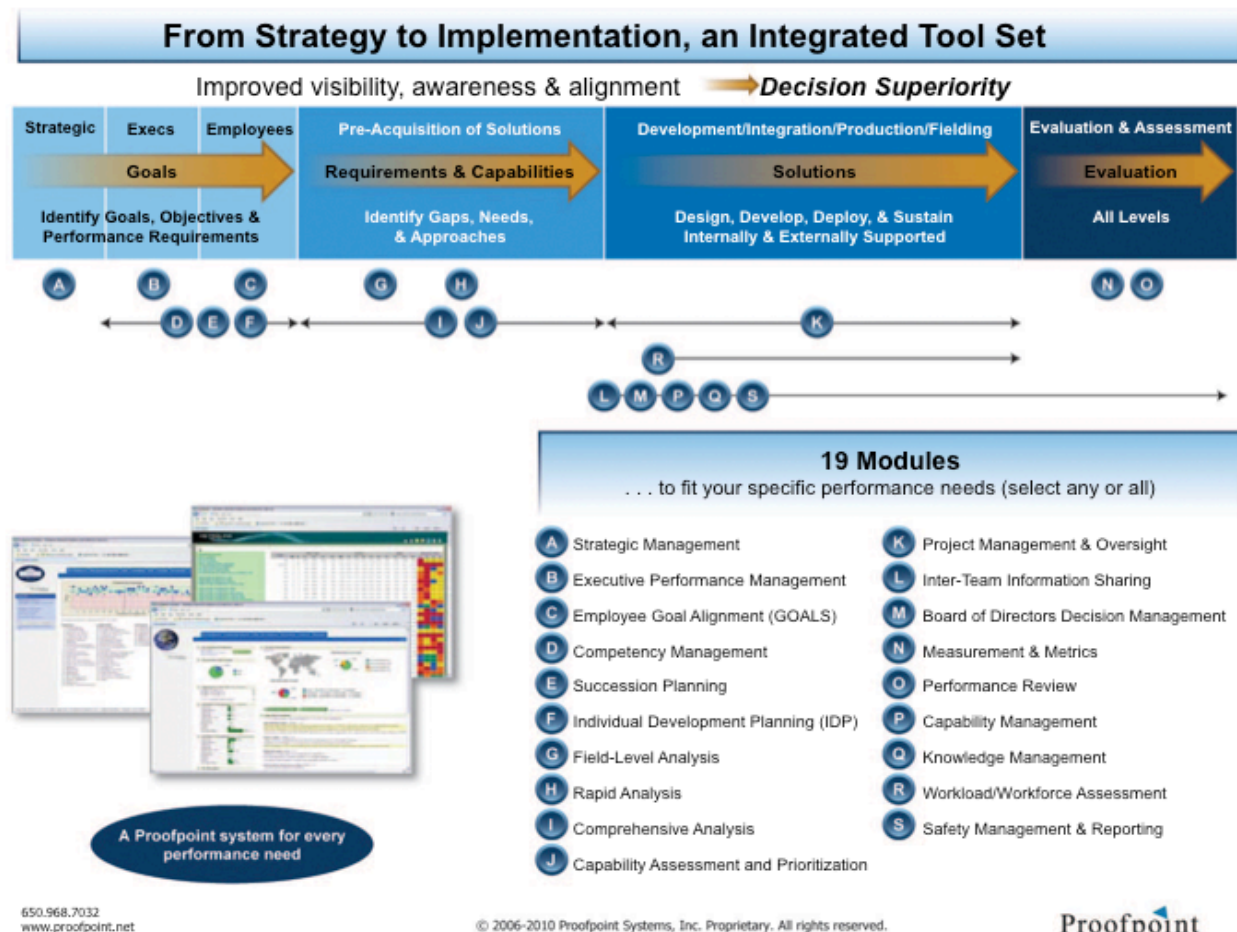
From Strategy to Implementation, an Integrated Tool Set

Improved visibility, awareness & alignment Decision Superiority

Strategic Execs Employees

Goals

Identify Goals, Objectives & Performance Requirements

Pre-Acquisition of Solutions

Requirements & Capabilities

Identify Gaps, Needs, & Approaches

Development/Integration/Production/Fielding

Solutions

Design, Develop, Deploy, & Sustain Internally & Externally Supported

Evaluation & Assessment

Evaluation

All Levels

A B C G H N O

D E F I J K

R

L M P Q S

19 Modules

. . . to fit your specific performance needs (select any or all)

A Strategic Management
B Executive Performance Management
C Employee Goal Alignment (GOALS)
D Competency Management
E Succession Planning
F Individual Development Planning (IDP)
G Field-Level Analysis
H Rapid Analysis
I Comprehensive Analysis
J Capability Assessment and Prioritization

K Project Management & Oversight
L Inter-Team Information Sharing
M Board of Directors Decision Management
N Measurement & Metrics
O Performance Review
P Capability Management
Q Knowledge Management
R Workload/Workforce Assessment
S Safety Management & Reporting

A Proofpoint system for every performance need

650.968.7032
www.proofpoint.net

© 2006-2010 Proofpoint Systems, Inc. Proprietary. All rights reserved.

Proofpoint